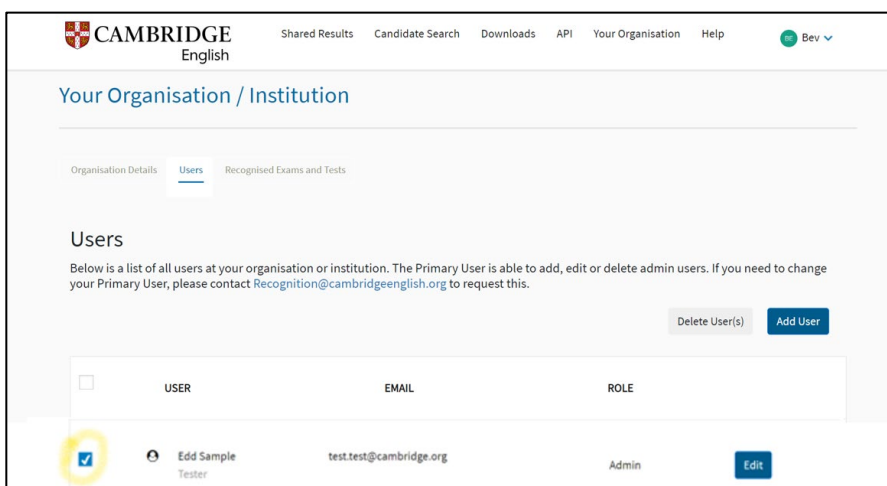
CAMBRIDGE English

Shared Results Candidate Search Downloads API Your Organisation Help BE Bev

Your Organisation / Institution

Organisation Details Users Recognised Exams and Tests

Users

Below is a list of all users at your organisation or institution. The Primary User is able to add, edit or delete admin users. If you need to change your Primary User, please contact Recognition@cambridgeenglish.org to request this.

Delete User(s) Add User

| | USER | EMAIL | ROLE | |
|---|---|---|---|---|
| | Edd Sample Tester | test.test@cambridge.org | Admin | Edit |